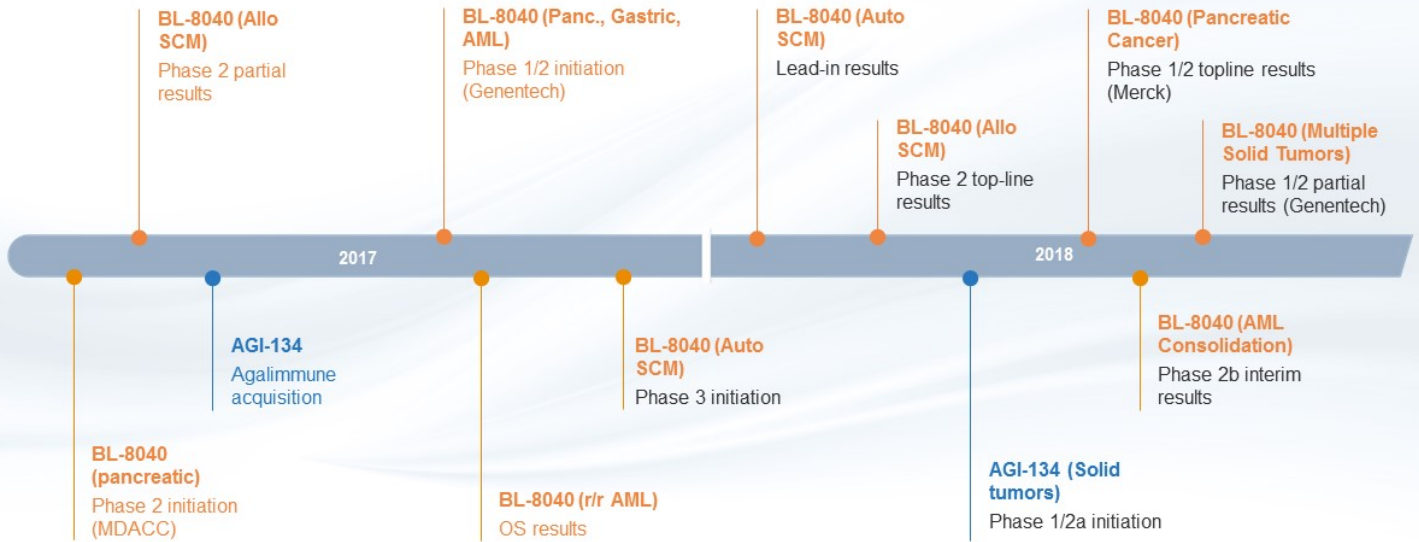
BL-8040 (Allo SCM)
Phase 2 partial results

BL-8040 (Panc., Gastric, AML)
Phase 1/2 initiation (Genentech)

BL-8040 (Auto SCM)
Lead-in results

BL-8040 (Pancreatic Cancer)
Phase 1/2 topline results (Merck)

BL-8040 (Allo SCM)
Phase 2 top-line results

BL-8040 (Multiple Solid Tumors)
Phase 1/2 partial results (Genentech)

2017

2018

AGI-134
Agalimmune acquisition

BL-8040 (Auto SCM)
Phase 3 initiation

BL-8040 (AML Consolidation)
Phase 2b interim results

BL-8040 (pancreatic)
Phase 2 initiation (MDACC)

BL-8040 (r/r AML)
OS results

AGI-134 (Solid tumors)
Phase 1/2a initiation